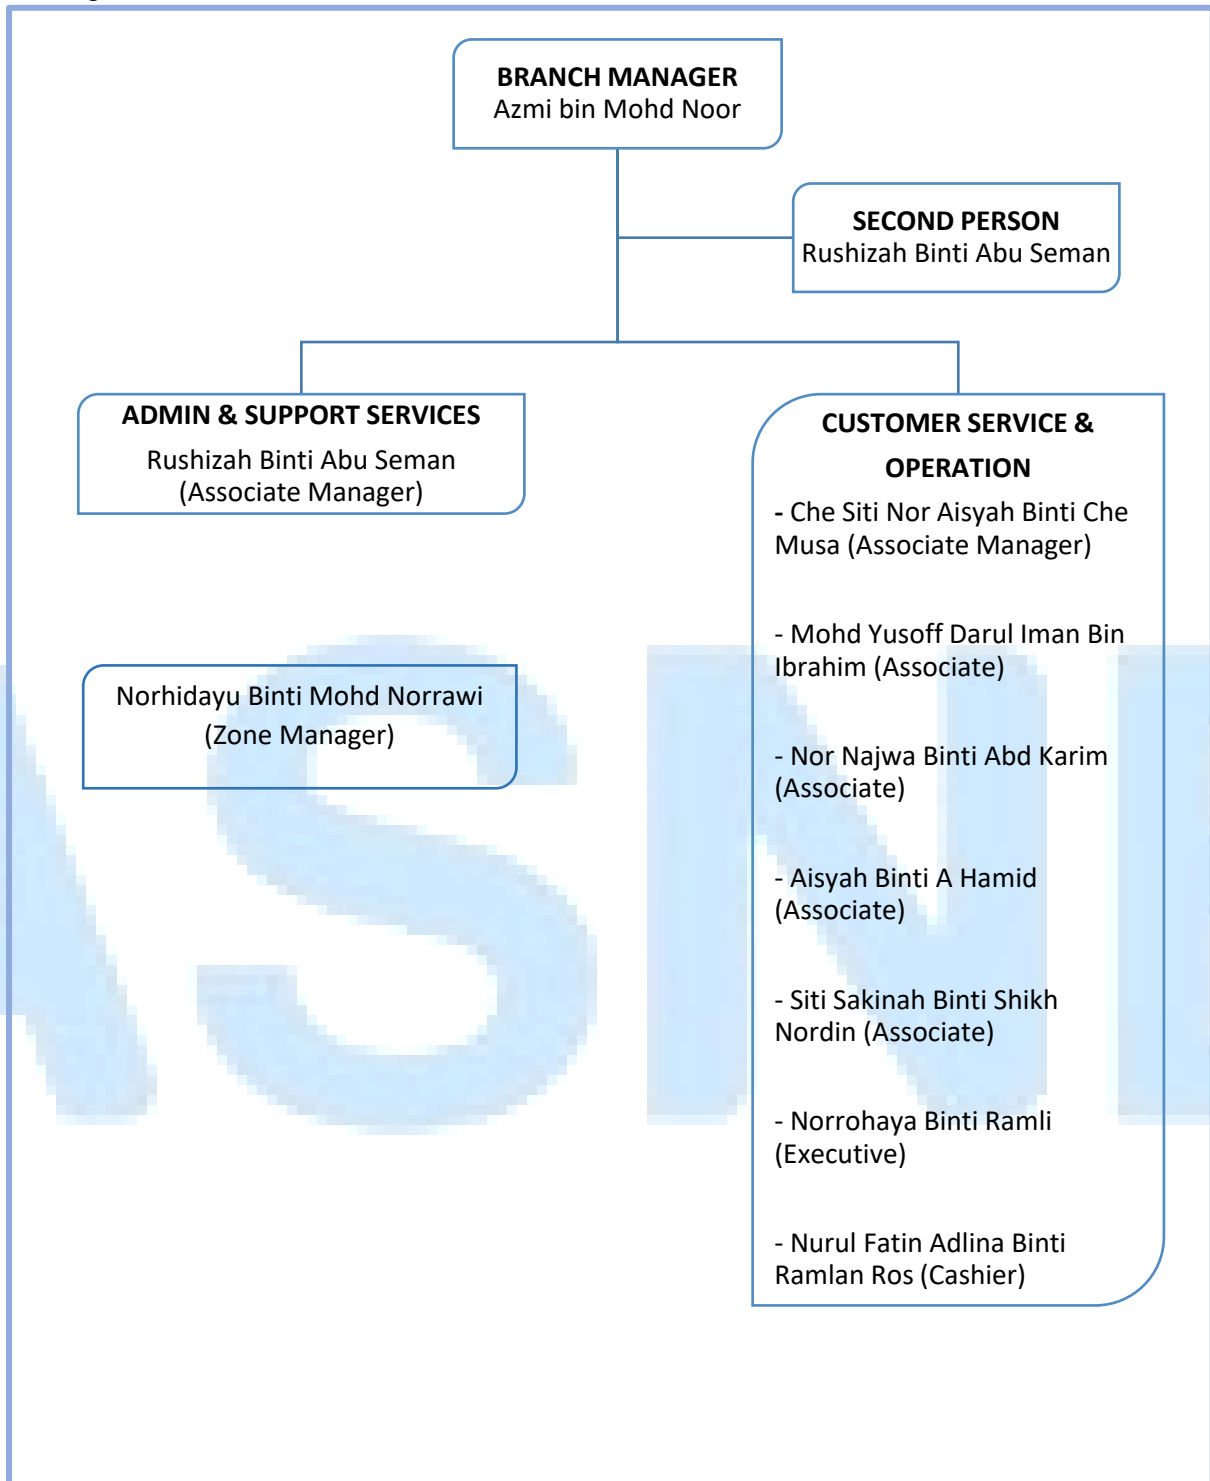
BRANCH MANAGER
Azmi bin Mohd Noor

SECOND PERSON
Rushizah Binti Abu Seman

ADMIN & SUPPORT SERVICES
Rushizah Binti Abu Seman
(Associate Manager)

Norhidayu Binti Mohd Norrawi
(Zone Manager)

CUSTOMER SERVICE & OPERATION

- Che Siti Nor Aisyah Binti Che Musa (Associate Manager)

- Mohd Yusoff Darul Iman Bin Ibrahim (Associate)

- Nor Najwa Binti Abd Karim (Associate)

- Aisyah Binti A Hamid (Associate)

- Siti Sakinah Binti Shikh Nordin (Associate)

- Norrohaya Binti Ramli (Executive)

- Nurul Fatin Adlina Binti Ramlan Ros (Cashier)